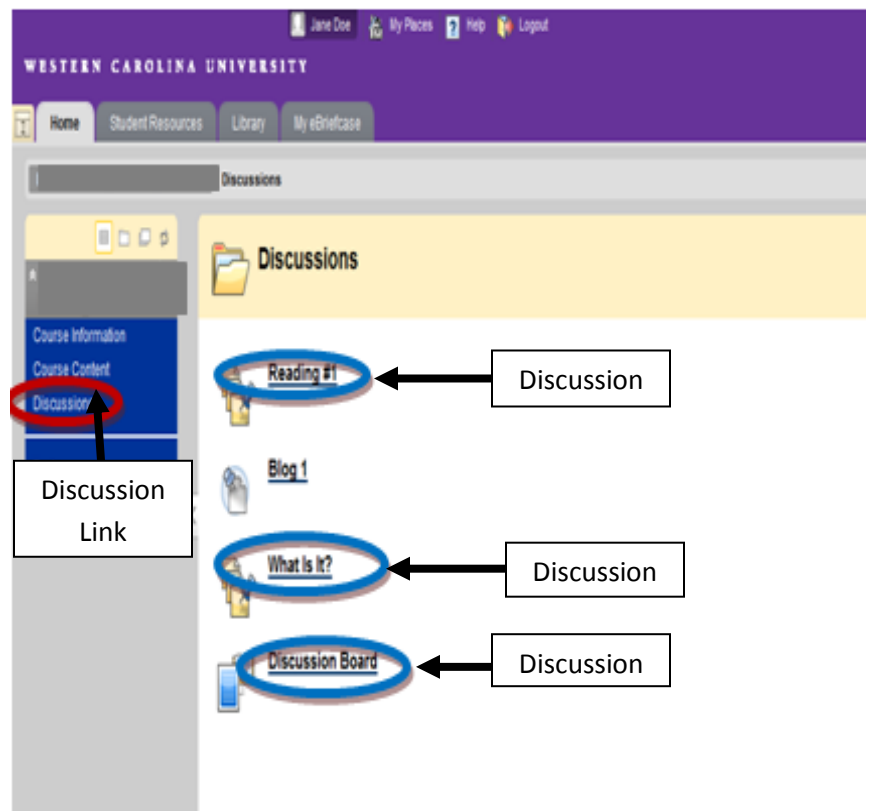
Jane Doe My Places Help Logout

WESTERN CAROLINA UNIVERSITY

Home Student Resources Library My eBriefcase

Discussions

Discussions

Course Information
Course Content
Discussions

Reading #1

Discussion

Blog 1

Discussion Link

What Is It?

Discussion

Discussion Board

Discussion